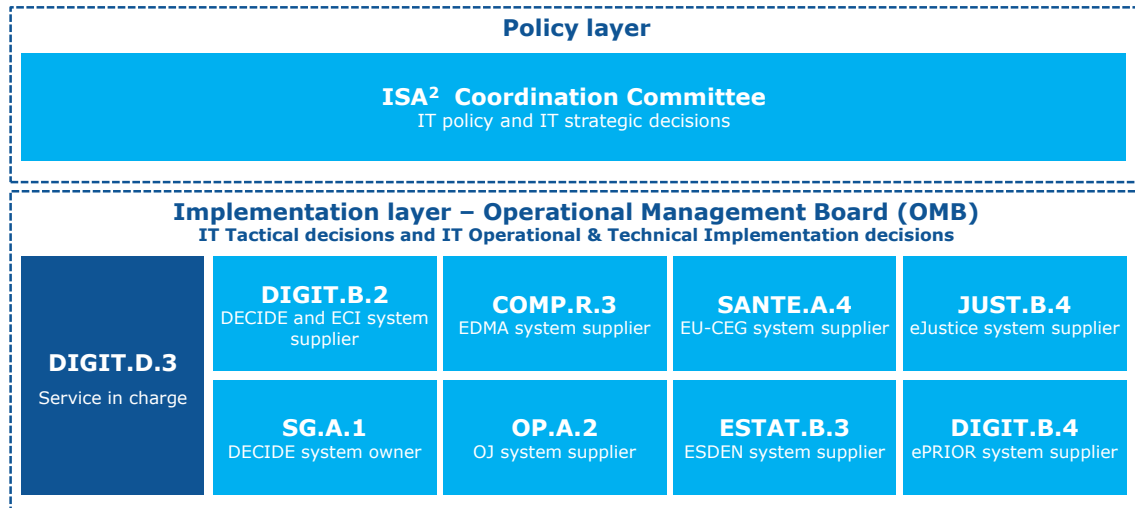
Policy layer

ISA$^2$ Coordination Committee
IT policy and IT strategic decisions

Implementation layer – Operational Management Board (OMB)
IT Tactical decisions and IT Operational & Technical Implementation decisions

DIGIT.D.3
Service in charge

DIGIT.B.2
DECIDE and ECI system supplier

COMP.R.3
EDMA system supplier

SANTE.A.4
EU-CEG system supplier

JUST.B.4
eJustice system supplier

SG.A.1
DECIDE system owner

OP.A.2
OJ system supplier

ESTAT.B.3
ESDEN system supplier

DIGIT.B.4
ePRIOR system supplier